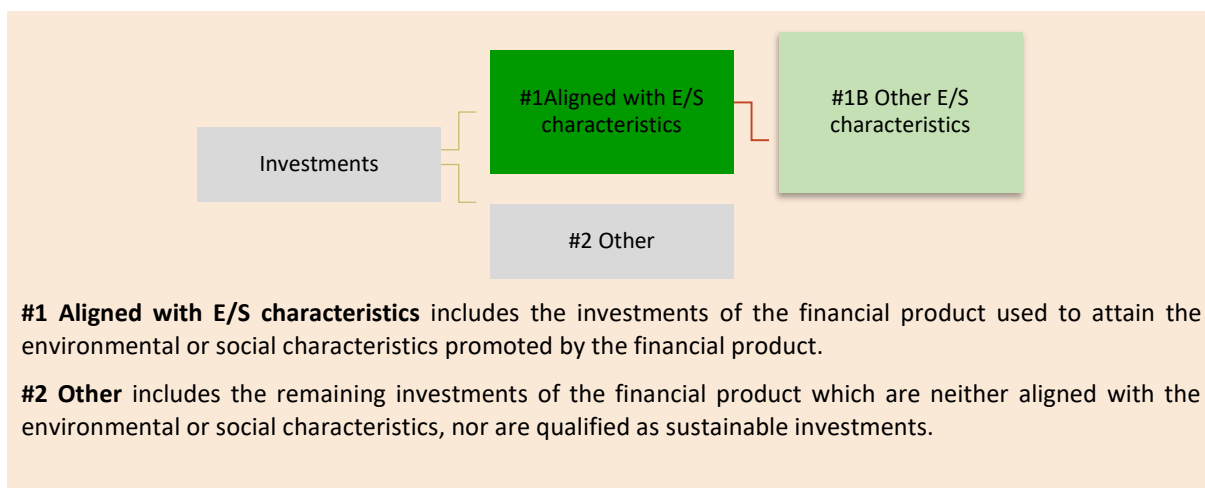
Investments

#1Aligned with E/S characteristics

#1B Other E/S characteristics

#2 Other

**#1 Aligned with E/S characteristics** includes the investments of the financial product used to attain the environmental or social characteristics promoted by the financial product.

**#2 Other** includes the remaining investments of the financial product which are neither aligned with the environmental or social characteristics, nor are qualified as sustainable investments.